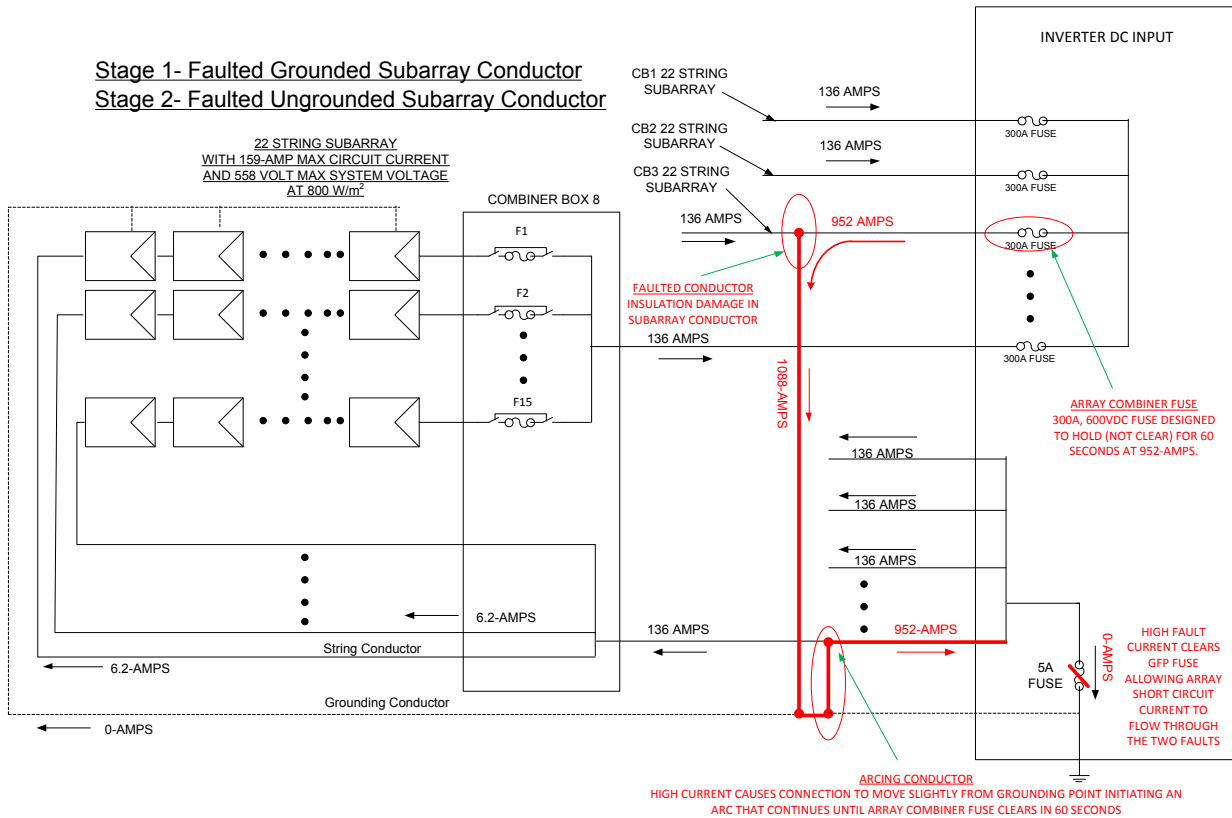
Stage 1- Faulted Grounded Subarray Conductor
Stage 2- Faulted Ungrounded Subarray Conductor

22 STRING SUBARRAY
WITH 159-AMP MAX CIRCUIT CURRENT
AND 558 VOLT MAX SYSTEM VOLTAGE
AT 800 W/m$^2$

COMBINER BOX 8

F1
F2
F15

INVERTER DC INPUT

CB1 22 STRING SUBARRAY
136 AMPS
300A FUSE

CB2 22 STRING SUBARRAY
136 AMPS
300A FUSE

CB3 22 STRING SUBARRAY
136 AMPS
952 AMPS
300A FUSE

FAULTED CONDUCTOR
INSULATION DAMAGE IN SUBARRAY CONDUCTOR

136 AMPS
300A FUSE

1088-AMPS

ARRAY COMBINER FUSE
300A, 600VDC FUSE DESIGNED TO HOLD (NOT CLEAR) FOR 60 SECONDS AT 952-AMPS.

136 AMPS
136 AMPS
136 AMPS

6.2-AMPS
136 AMPS
952-AMPS
String Conductor
6.2-AMPS
Grounding Conductor
0-AMPS

5A FUSE
0-AMPS

HIGH FAULT CURRENT CLEARS GFP FUSE ALLOWING ARRAY SHORT CIRCUIT CURRENT TO FLOW THROUGH THE TWO FAULTS

ARCING CONDUCTOR
HIGH CURRENT CAUSES CONNECTION TO MOVE SLIGHTLY FROM GROUNDING POINT INITIATING AN ARC THAT CONTINUES UNTIL ARRAY COMBINER FUSE CLEARS IN 60 SECONDS